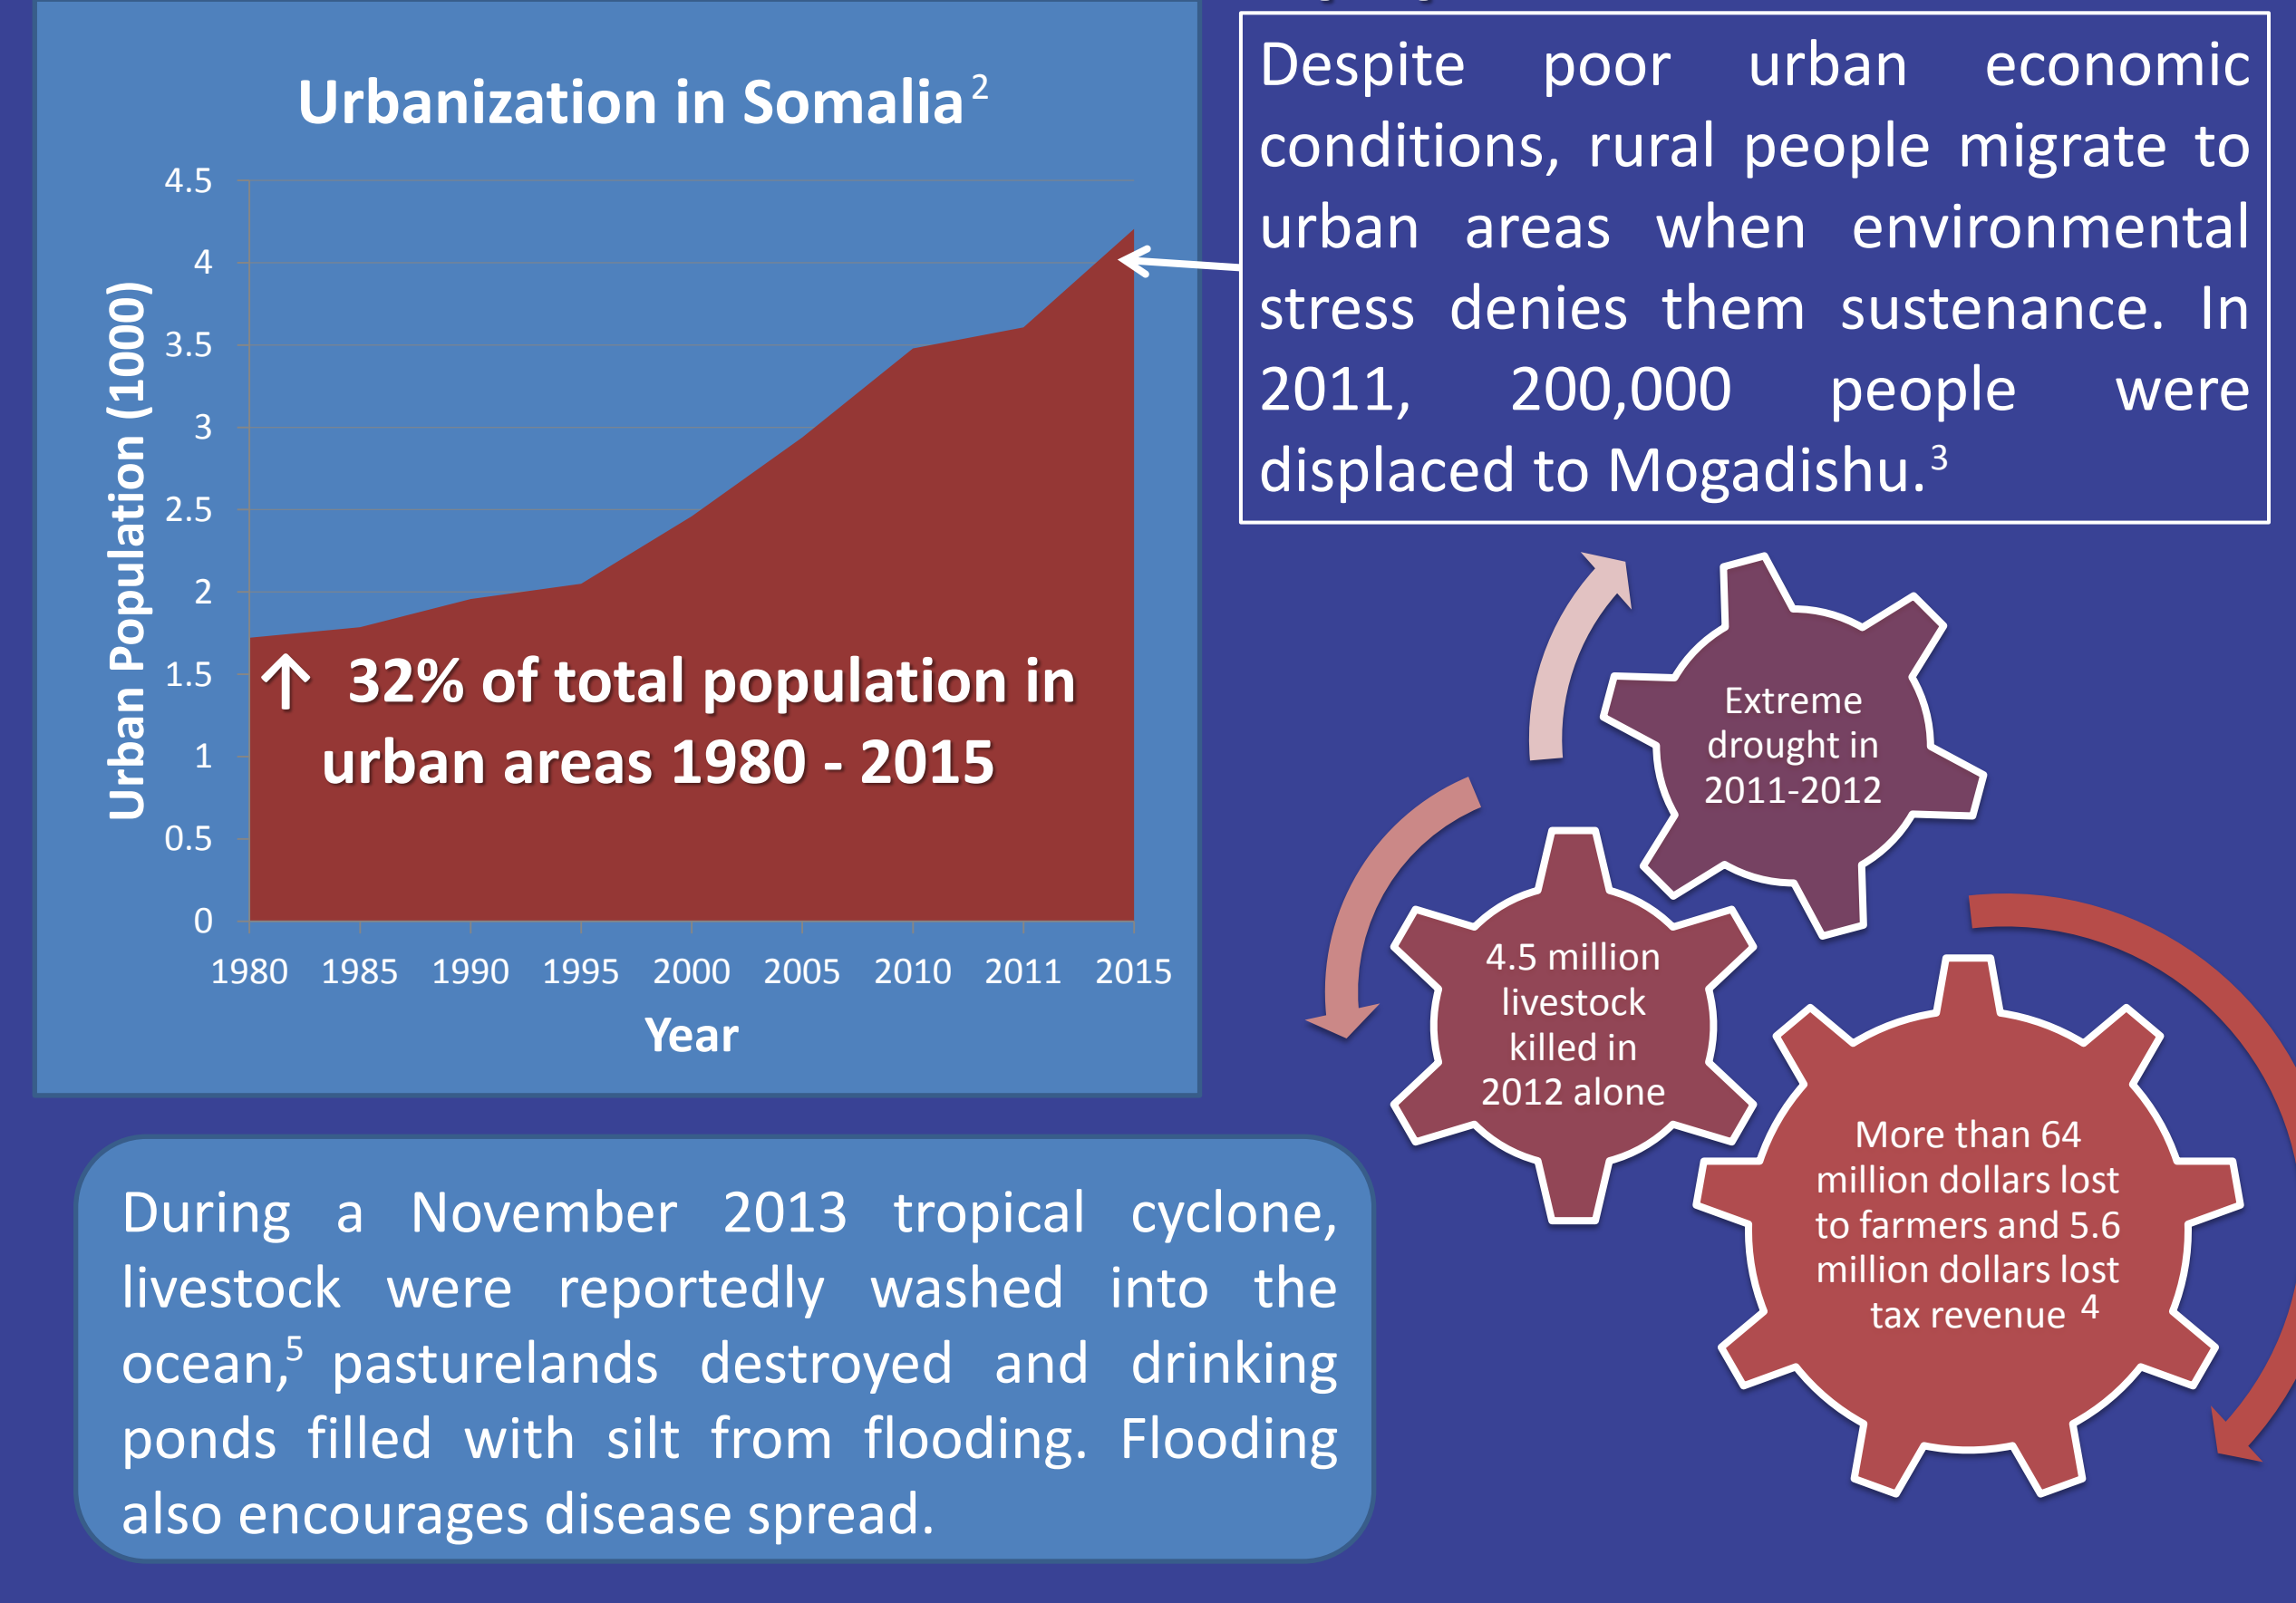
Urbanization in Somalia$^2$

Urban Population (1000)

4.5
4
3.5
3
2.5
2
1.5
1
0.5
0

1980 1985 1990 1995 2000 2005 2010 2011 2015

Year

↑ 32% of total population in urban areas 1980 - 2015

Despite poor urban economic conditions, rural people migrate to urban areas when environmental stress denies them sustenance. In 2011, 200,000 people were displaced to Mogadishu.$^3$

Extreme drought in 2011-2012

4.5 million livestock killed in 2012 alone

More than 64 million dollars lost to farmers and 5.6 million dollars lost tax revenue $^4$

During a November 2013 tropical cyclone, livestock were reportedly washed into the ocean,$^5$ pasturelands destroyed and drinking ponds filled with silt from flooding. Flooding also encourages disease spread.